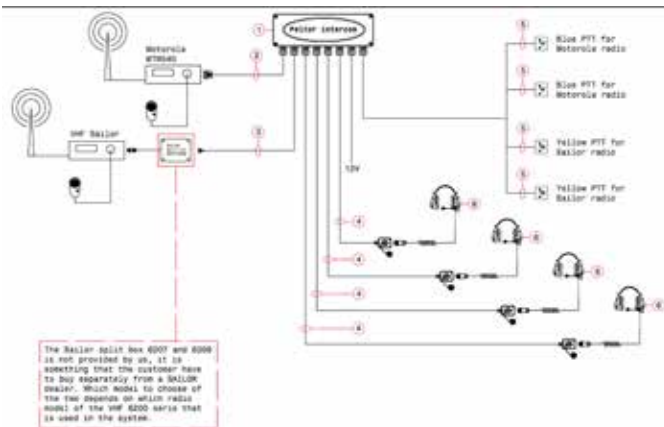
1

Peltor intercom

Motorola MTM800

2

VHF Sailor

3

5 Blue PTT for Motorola radio

5 Blue PTT for Motorola radio

5 Yellow PTT for Sailor radio

5 Yellow PTT for Sailor radio

12V

4

4

4

4

6

6

6

6

The Sailor split box 6007 and 6008 is not provided by us, it is something that the customer have to buy separately from a SAILOR dealer. Which model to choose of the two depends on which radio model of the VHF 6200 serie that is used in the system.